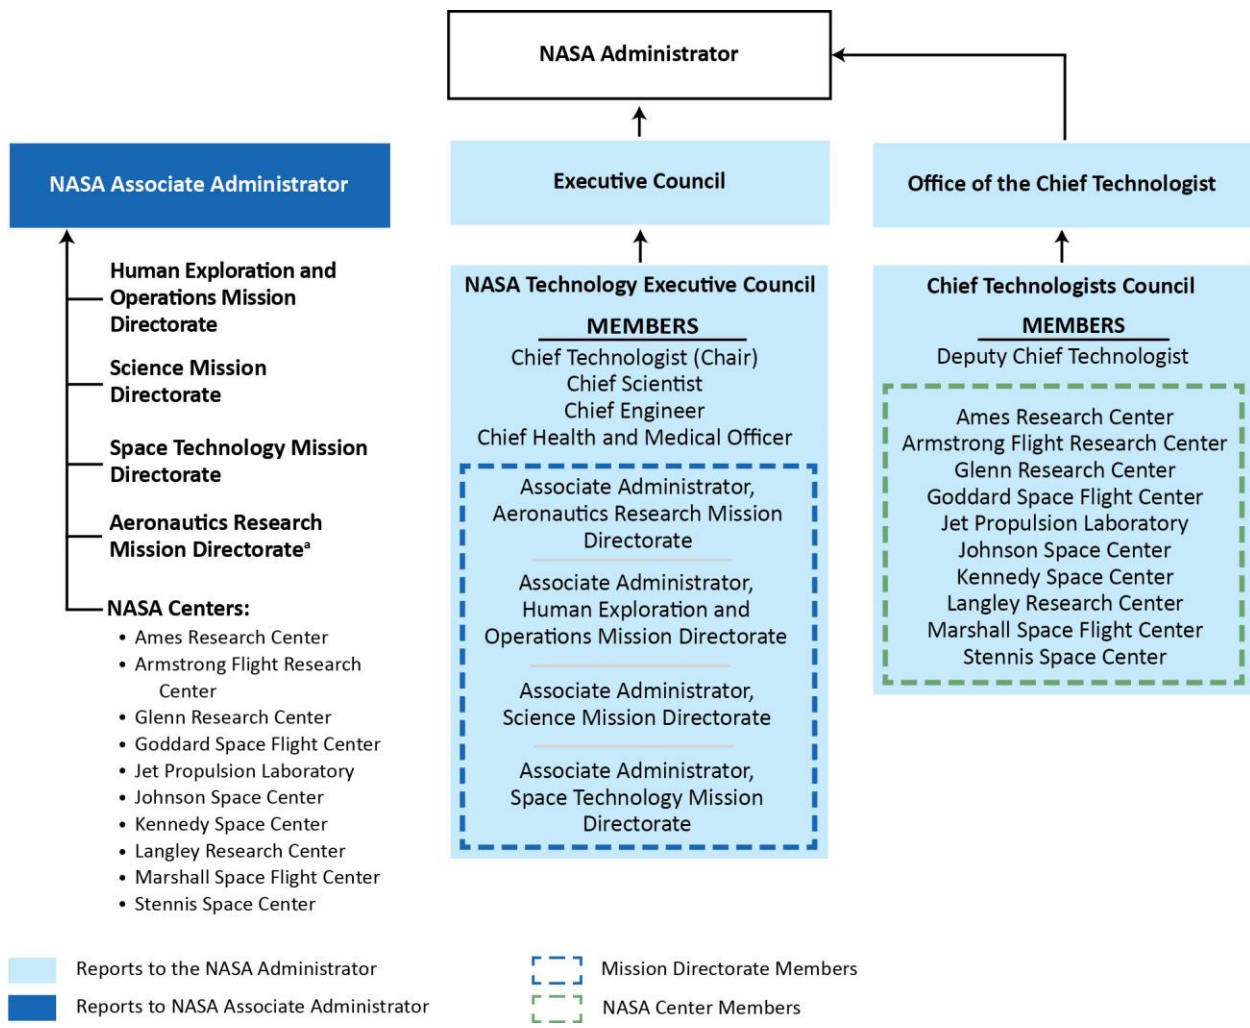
NASA Administrator

NASA Associate Administrator

Executive Council

Office of the Chief Technologist

Human Exploration and Operations Mission Directorate

Science Mission Directorate

Space Technology Mission Directorate

Aeronautics Research Mission Directorate$^a$

NASA Centers:
• Ames Research Center
• Armstrong Flight Research Center
• Glenn Research Center
• Goddard Space Flight Center
• Jet Propulsion Laboratory
• Johnson Space Center
• Kennedy Space Center
• Langley Research Center
• Marshall Space Flight Center
• Stennis Space Center

NASA Technology Executive Council

MEMBERS
Chief Technologist (Chair)
Chief Scientist
Chief Engineer
Chief Health and Medical Officer

Associate Administrator, Aeronautics Research Mission Directorate

Associate Administrator, Human Exploration and Operations Mission Directorate

Associate Administrator, Science Mission Directorate

Associate Administrator, Space Technology Mission Directorate

Chief Technologists Council

MEMBERS
Deputy Chief Technologist

Ames Research Center
Armstrong Flight Research Center
Glenn Research Center
Goddard Space Flight Center
Jet Propulsion Laboratory
Johnson Space Center
Kennedy Space Center
Langley Research Center
Marshall Space Flight Center
Stennis Space Center

Reports to the NASA Administrator
Reports to NASA Associate Administrator
Mission Directorate Members
NASA Center Members